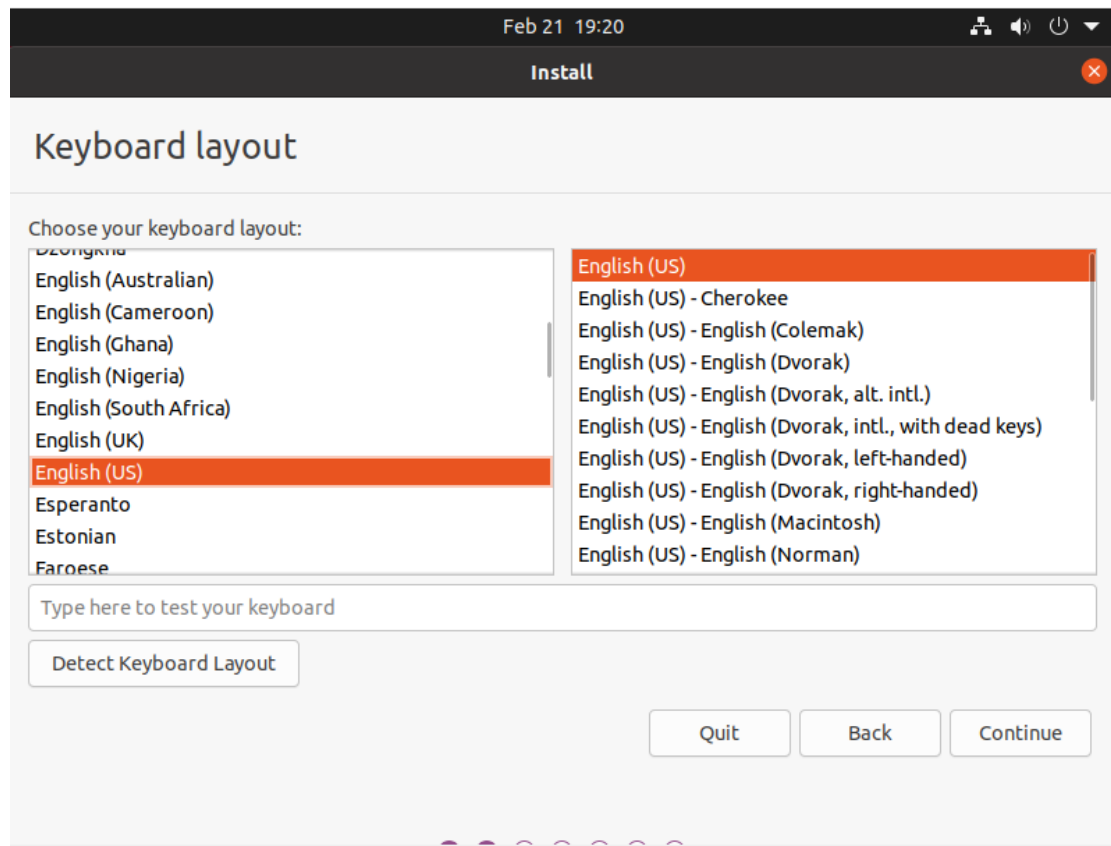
Feb 21 19:20

Install

Keyboard layout

Choose your keyboard layout:

Dzongkha
English (Australian)
English (Cameroon)
English (Ghana)
English (Nigeria)
English (South Africa)
English (UK)
English (US)
Esperanto
Estonian
Faroese

English (US)
English (US) - Cherokee
English (US) - English (Colemak)
English (US) - English (Dvorak)
English (US) - English (Dvorak, alt. intl.)
English (US) - English (Dvorak, intl., with dead keys)
English (US) - English (Dvorak, left-handed)
English (US) - English (Dvorak, right-handed)
English (US) - English (Macintosh)
English (US) - English (Norman)

Type here to test your keyboard

Detect Keyboard Layout

Quit
Back
Continue